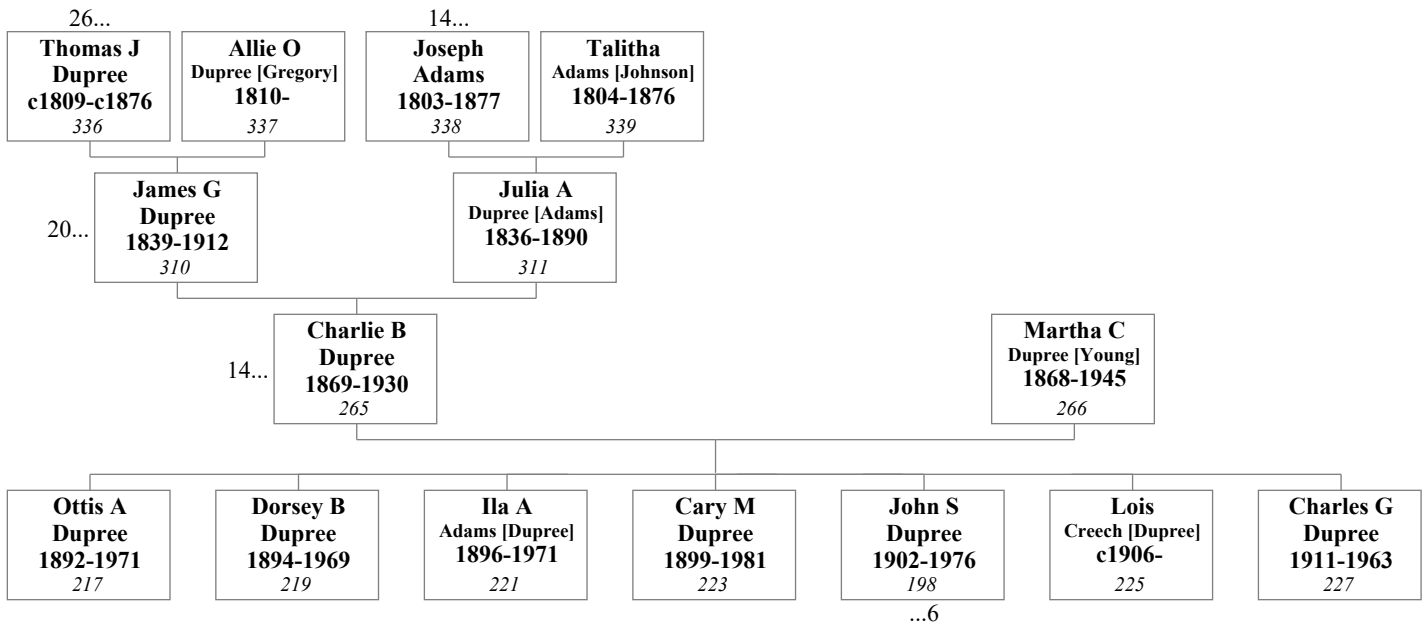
26...
Thomas J Dupree c1809-c1876
336

Allie O Dupree [Gregory] 1810-
337

14...
Joseph Adams 1803-1877
338

Talitha Adams [Johnson] 1804-1876
339

20...
James G Dupree 1839-1912
310

Julia A Dupree [Adams] 1836-1890
311

14...
Charlie B Dupree 1869-1930
265

Martha C Dupree [Young] 1868-1945
266

Ottis A Dupree 1892-1971
217

Dorsey B Dupree 1894-1969
219

Ila A Adams [Dupree] 1896-1971
221

Cary M Dupree 1899-1981
223

John S Dupree 1902-1976
198
...6

Lois Creech [Dupree] c1906-
225

Charles G Dupree 1911-1963
227